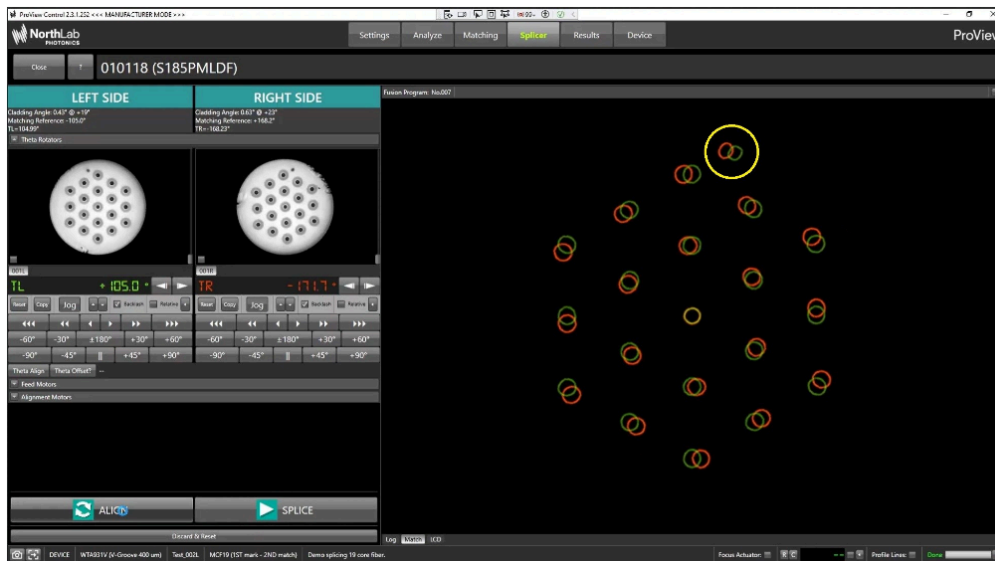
ProView Control 2.3.1.252 <<< MANUFACTURER MODE >>>

NorthLab PHOTONICS

Settings Analyze Matching Splicer Results Device

ProView

Close

010118 (S185PMLDF)

LEFT SIDE

Cladding Angle: 0.43° @ +19°
Matching Reference: -105.0°
TL=104.09°

RIGHT SIDE

Cladding Angle: 0.67° @ +23°
Matching Reference: +168.2°
TR=-168.23°

Theta Rotators

001L

001R

TL + 105.0 °

TR - 171.7 °

Reset Copy Jog Backlash Relative

Reset Copy Jog Backlash Relative

-60° -30° ±180° +30° +60°

-90° -45° +45° +90°

-60° -30° ±180° +30° +60°

-90° -45° +45° +90°

Theta Align Theta Offset?

Feed Motors

Alignment Motors

ALIGN

SPLICE

Discard & Reset

Fusion Program: No.007

Log Match ICO

DEVICE WTA031V (V-Groove 400 um) Test_002L MCF19 (1ST mark - 2ND match) Demo splicing 19 core fiber.

Focus Actuator: Profile Lines: Done